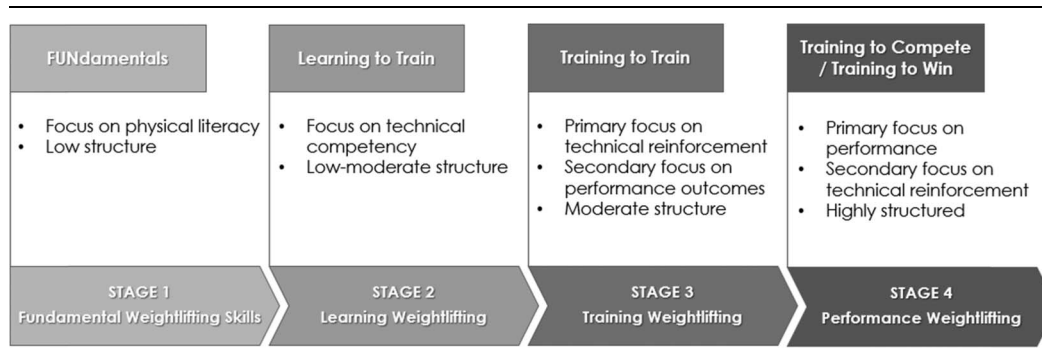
FUNdamentals

- Focus on physical literacy
- Low structure

Learning to Train

- Focus on technical competency
- Low-moderate structure

Training to Train

- Primary focus on technical reinforcement
- Secondary focus on performance outcomes
- Moderate structure

Training to Compete / Training to Win

- Primary focus on performance
- Secondary focus on technical reinforcement
- Highly structured

STAGE 1
Fundamental Weightlifting Skills

STAGE 2
Learning Weightlifting

STAGE 3
Training Weightlifting

STAGE 4
Performance Weightlifting